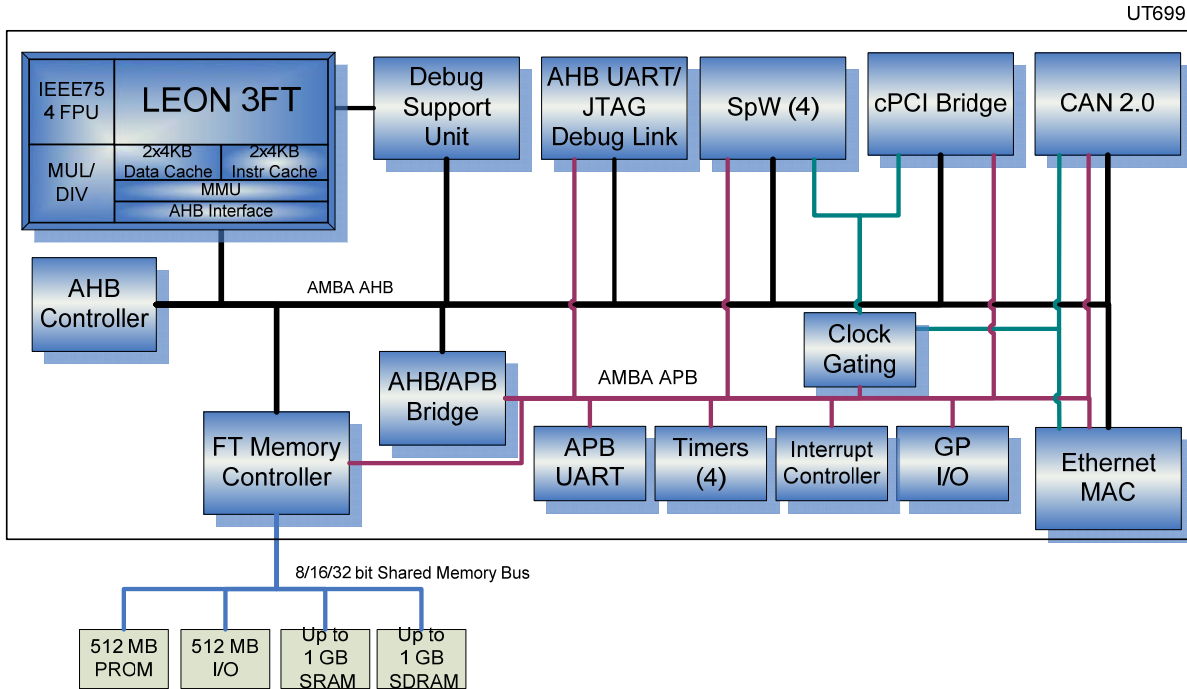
UT699

IEEE754 FPU

LEON 3FT

MUL/ DIV

2x4KB Data Cache

2x4KB Instr Cache

MMU

AHB Interface

Debug Support Unit

AHB UART/ JTAG Debug Link

SpW (4)

cPCI Bridge

CAN 2.0

AHB Controller

AMBA AHB

Clock Gating

AHB/APB Bridge

AMBA APB

FT Memory Controller

APB UART

Timers (4)

Interrupt Controller

GP I/O

Ethernet MAC

8/16/32 bit Shared Memory Bus

512 MB PROM

512 MB I/O

Up to 1 GB SRAM

Up to 1 GB SDRAM